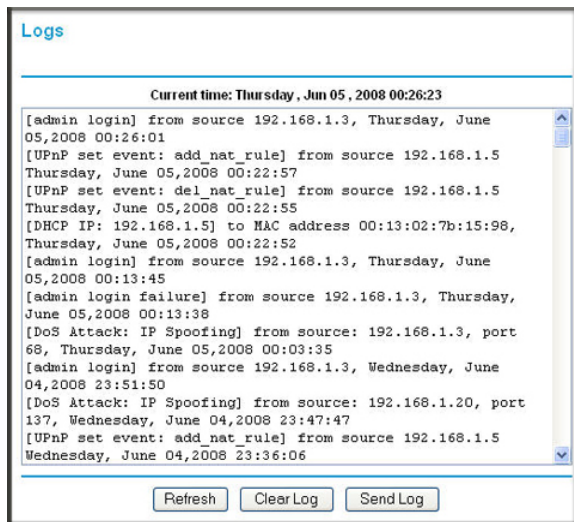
Logs

Current time: Thursday , Jun 05 , 2008 00:26:23

[admin login] from source 192.168.1.3, Thursday, June 05,2008 00:26:01
[UPnP set event: add_nat_rule] from source 192.168.1.5 Thursday, June 05,2008 00:22:57
[UPnP set event: del_nat_rule] from source 192.168.1.5 Thursday, June 05,2008 00:22:55
[DHCP IP: 192.168.1.5] to MAC address 00:13:02:7b:15:98, Thursday, June 05,2008 00:22:52
[admin login] from source 192.168.1.3, Thursday, June 05,2008 00:13:45
[admin login failure] from source 192.168.1.3, Thursday, June 05,2008 00:13:38
[DoS Attack: IP Spoofing] from source: 192.168.1.3, port 68, Thursday, June 05,2008 00:03:35
[admin login] from source 192.168.1.3, Wednesday, June 04,2008 23:51:50
[DoS Attack: IP Spoofing] from source: 192.168.1.20, port 137, Wednesday, June 04,2008 23:47:47
[UPnP set event: add_nat_rule] from source 192.168.1.5 Wednesday, June 04,2008 23:36:06

Refresh Clear Log Send Log